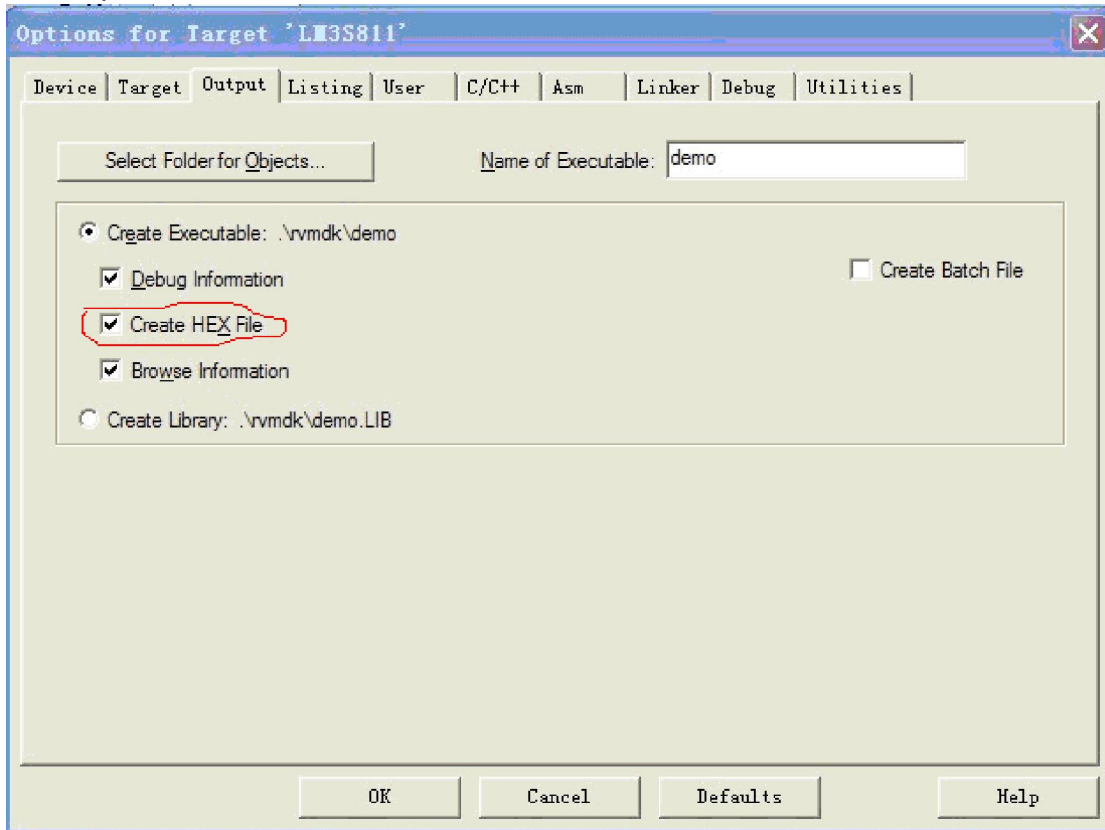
Options for Target 'LM3S811'

Device | Target | Output | Listing | User | C/C++ | Asm | Linker | Debug | Utilities

Select Folder for Objects...

Name of Executable: demo

Create Executable: .\rvmdk\demo

Debug Information

Create HEX File

Browse Information

Create Library: .\rvmdk\demo.LIB

Create Batch File

OK

Cancel

Defaults

Help